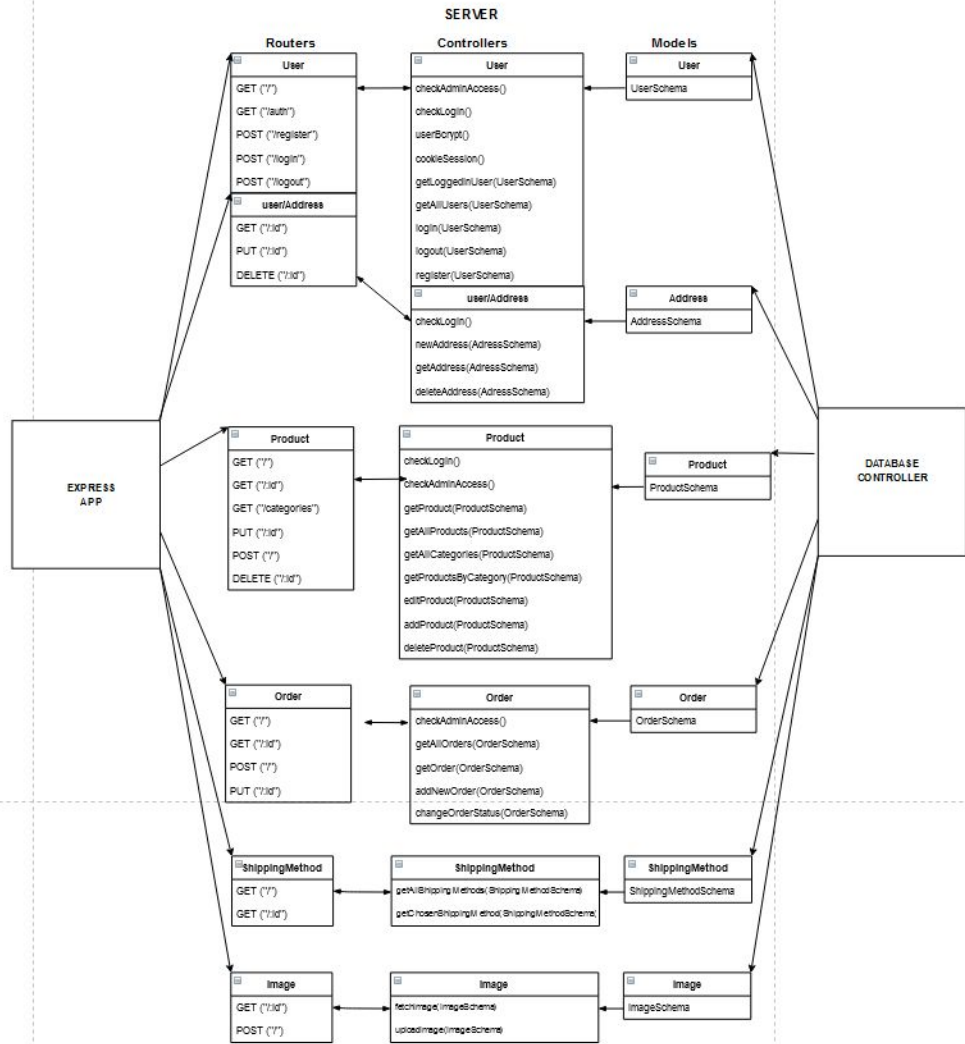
SERVER

Routers

Controllers

Models

User

GET ("/")

GET ("/auth")

POST ("/register")

POST ("/login")

POST ("/logout")

user/Address

GET ("/:id")

PUT ("/:id")

DELETE ("/:id")

User

checkAdminAccess()

checkLogin()

userBcrypt()

cookieSession()

getLoggedinUser(UserSchema)

getAllUsers(UserSchema)

login(UserSchema)

logout(UserSchema)

register(UserSchema)

user/Address

checkLogin()

newAddress(AdressSchema)

getAddress(AdressSchema)

deleteAddress(AdressSchema)

User

UserSchema

Address

AddressSchema

EXPRESS APP

Product

GET ("/")

GET ("/:id")

GET ("/categories")

PUT ("/:id")

POST ("/")

DELETE ("/:id")

Product

checkLogin()

checkAdminAccess()

getProduct(ProductSchema)

getAllProducts(ProductSchema)

getAllCategories(ProductSchema)

getProductsByCategory(ProductSchema)

editProduct(ProductSchema)

addProduct(ProductSchema)

deleteProduct(ProductSchema)

Product

ProductSchema

DATABASE CONTROLLER

Order

GET ("/")

GET ("/:id")

POST ("/")

PUT ("/:id")

Order

checkAdminAccess()

getAllOrders(OrderSchema)

getOrder(OrderSchema)

addNewOrder(OrderSchema)

changeOrderStatus(OrderSchema)

Order

OrderSchema

ShippingMethod

GET ("/")

GET ("/:id")

ShippingMethod

getAllShippingMethods(ShippingMethodSchema)

getChosenShippingMethod(ShippingMethodSchema)

ShippingMethod

ShippingMethodSchema

Image

GET ("/:id")

POST ("/")

Image

fetchImage(ImageSchema)

uploadImage(ImageSchema)

Image

ImageSchema